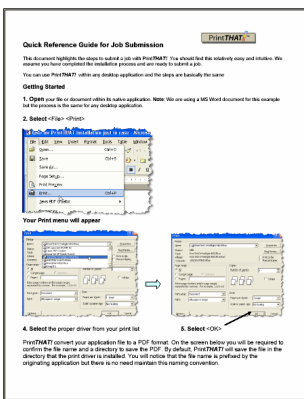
Quick Reference Guide for Job Submission

PrintTHAT!

This document highlights the steps to submit a job with PrintTHAT! You should find this relatively easy and intuitive. We assume you have completed the installation process and are ready to submit a job.

You can use PrintTHAT! within any desktop application and the steps are basically the same

Getting Started

1. Open your file or document within its native application. Note: We are using a MS Word document for this example but the process is the same for any desktop application.

2. Select <File> <Print>

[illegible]

File Edit View Insert Format Tools Table Window

Open...

Save

Save As...

Page Setup...

Print Preview

Print...

Send To

Your Print menu will appear

4. Select the proper driver from your print list

5. Select <OK>

PrintTHAT! convert your application file to a PDF format. On the screen below you will be required to confirm the file name and a directory to save the PDF. By default, PrintTHAT! will save the file in the directory that the print driver is installed. You will notice that the file name is prefixed by the originating application but there is no need maintain this naming convention.